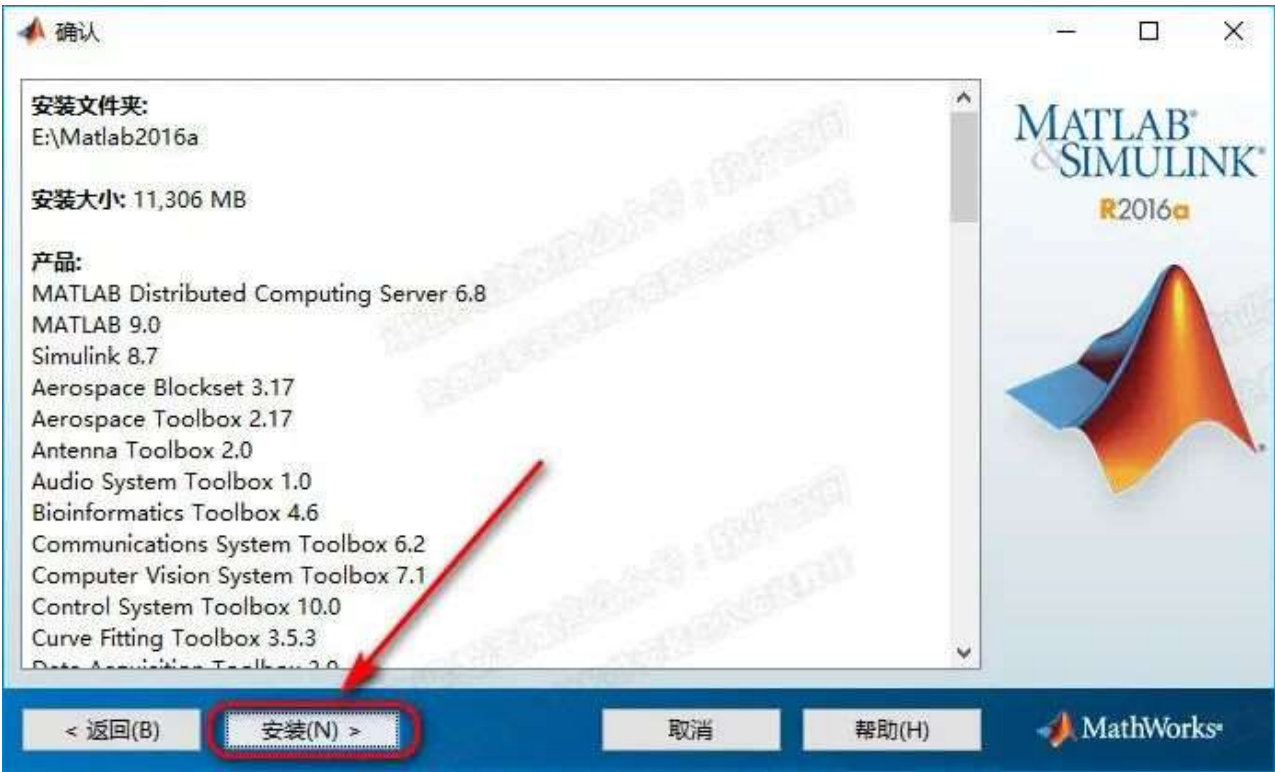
确认

安装文件夹:
E:\Matlab2016a

安装大小: 11,306 MB

产品:
MATLAB Distributed Computing Server 6.8
MATLAB 9.0
Simulink 8.7
Aerospace Blockset 3.17
Aerospace Toolbox 2.17
Antenna Toolbox 2.0
Audio System Toolbox 1.0
Bioinformatics Toolbox 4.6
Communications System Toolbox 6.2
Computer Vision System Toolbox 7.1
Control System Toolbox 10.0
Curve Fitting Toolbox 3.5.3
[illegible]

MATLAB® & SIMULINK®
R2016a

< 返回(B)
安装(N) >
取消
帮助(H)
MathWorks®